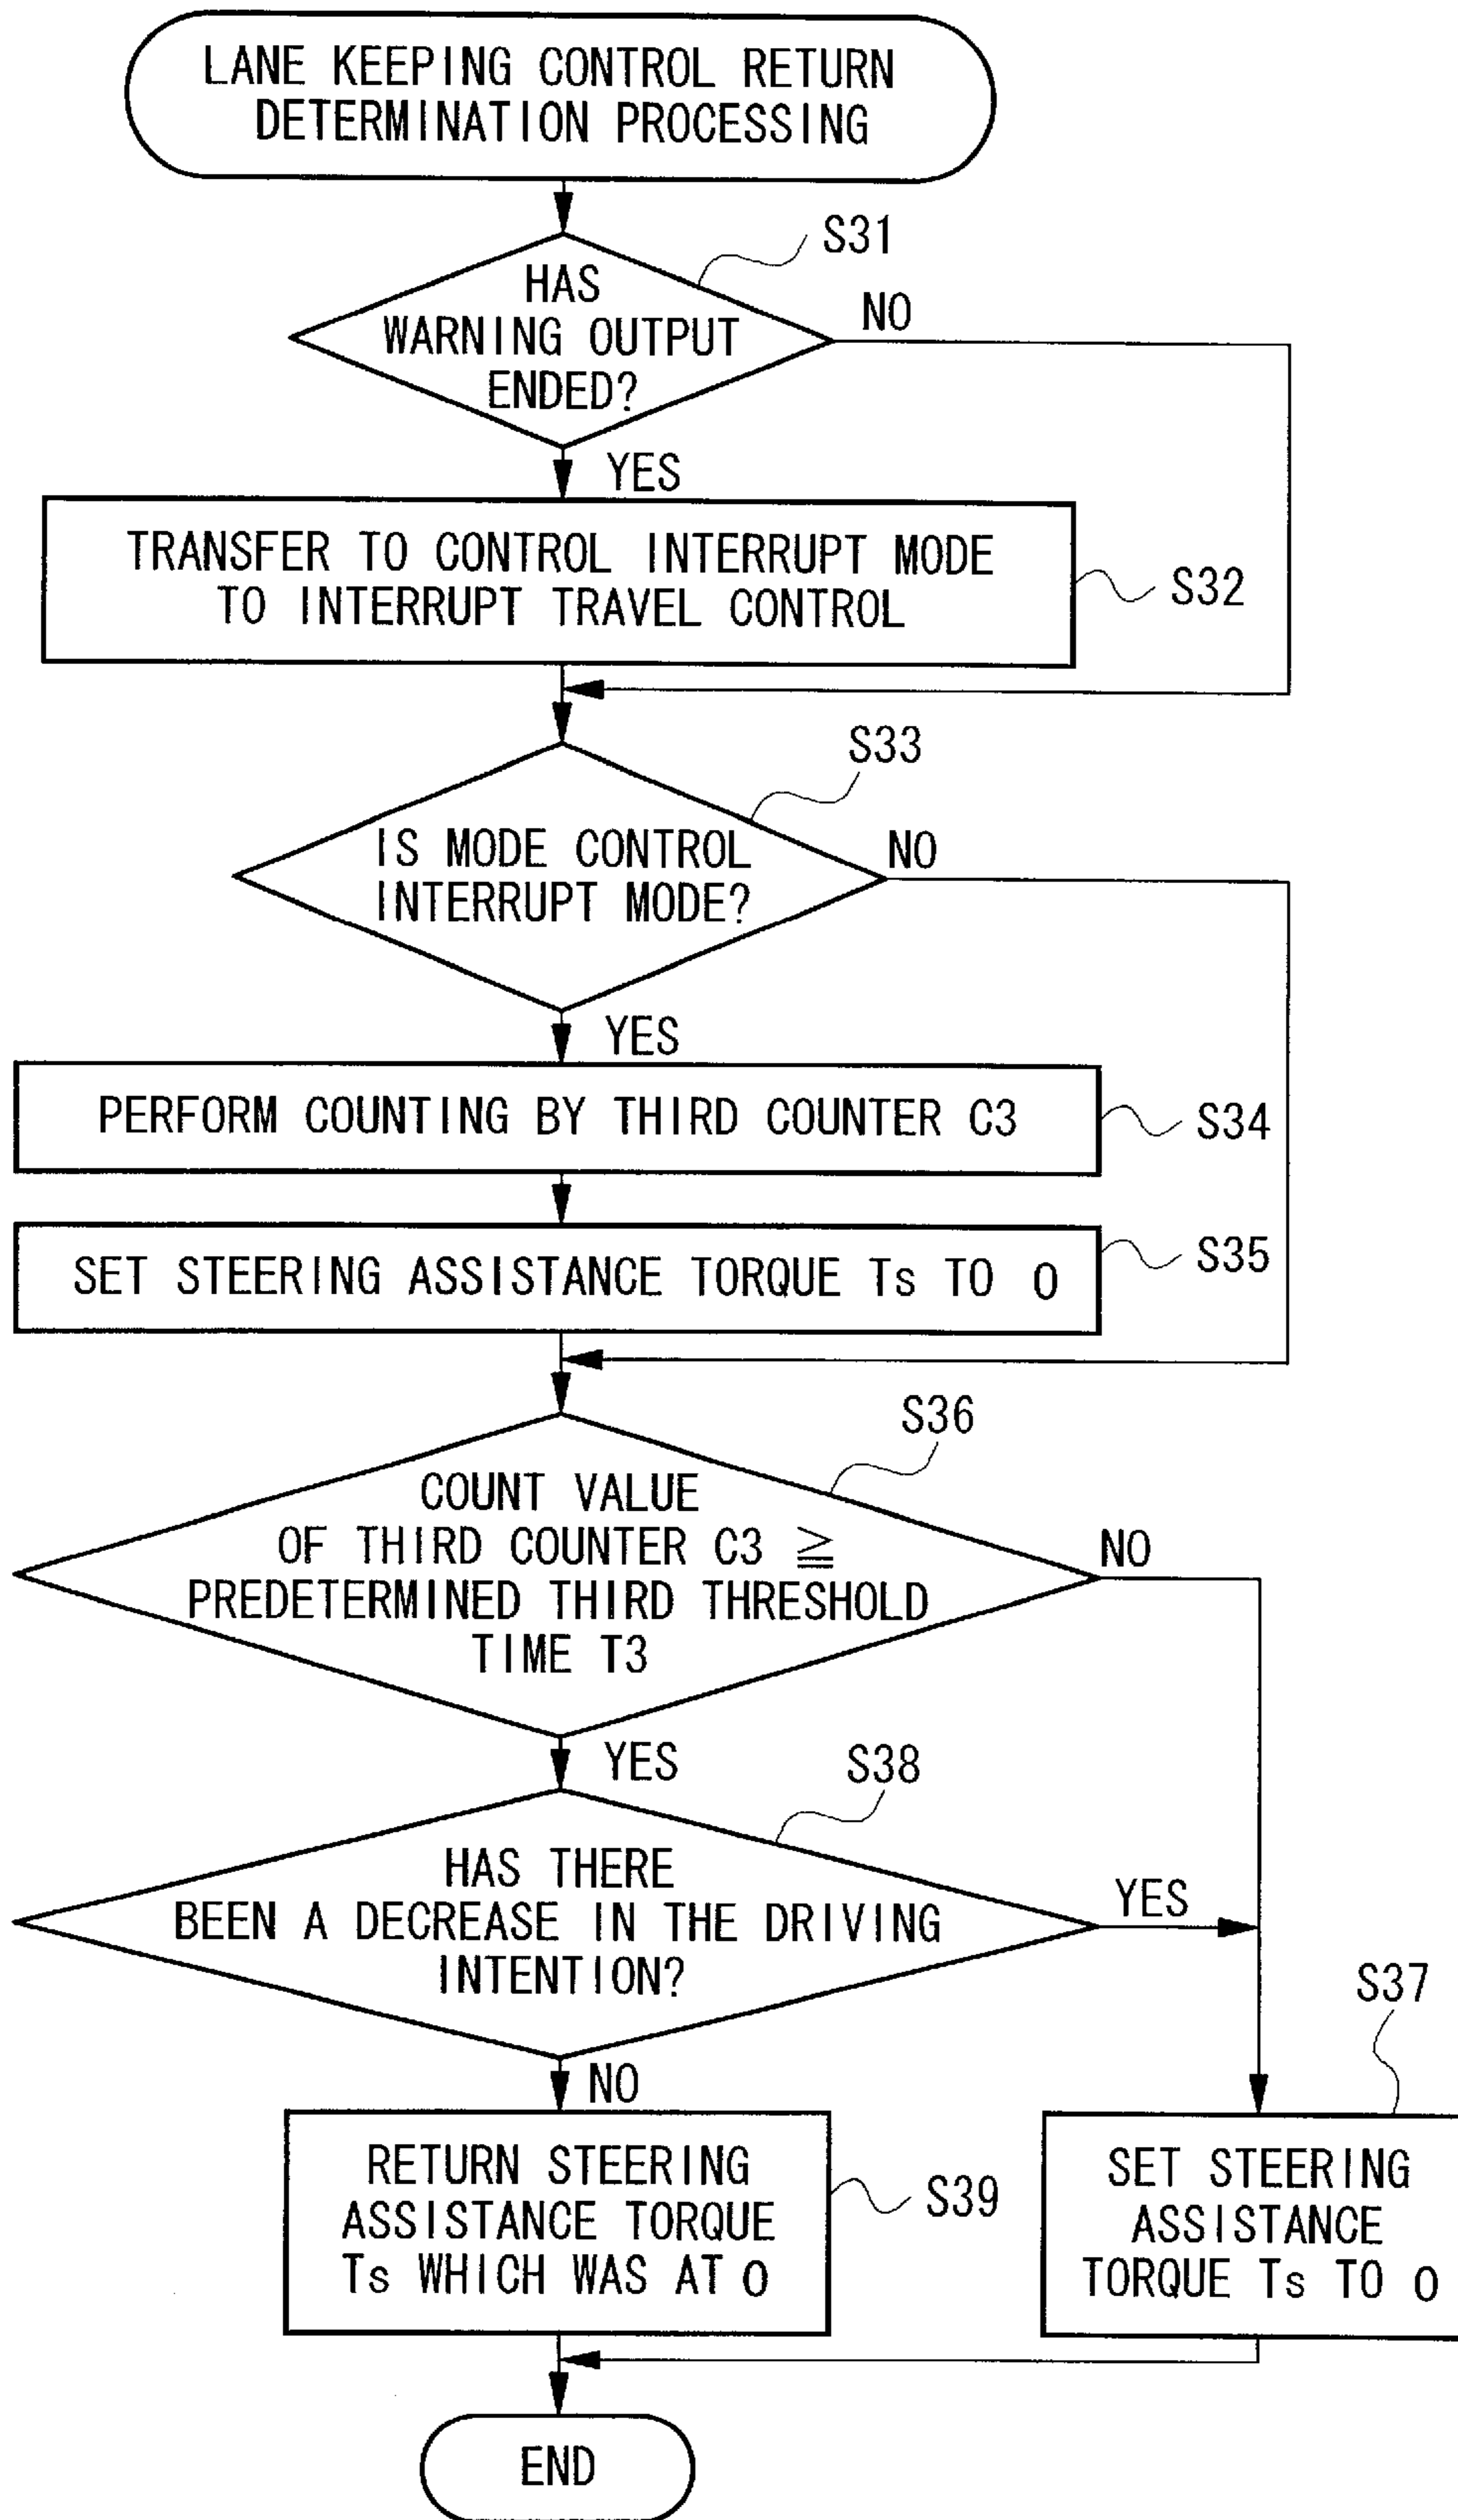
LANE KEEPING CONTROL RETURN DETERMINATION PROCESSING

S31

HAS WARNING OUTPUT ENDED?

NO

YES

TRANSFER TO CONTROL INTERRUPT MODE TO INTERRUPT TRAVEL CONTROL

S32

S33

IS MODE CONTROL INTERRUPT MODE?

NO

YES

PERFORM COUNTING BY THIRD COUNTER C3

S34

SET STEERING ASSISTANCE TORQUE Ts TO 0

S35

S36

COUNT VALUE OF THIRD COUNTER C3 $\geqq$ PREDETERMINED THIRD THRESHOLD TIME T3

NO

YES

S38

HAS THERE BEEN A DECREASE IN THE DRIVING INTENTION?

YES

S37

NO

RETURN STEERING ASSISTANCE TORQUE Ts WHICH WAS AT 0

S39

SET STEERING ASSISTANCE TORQUE Ts TO 0

END